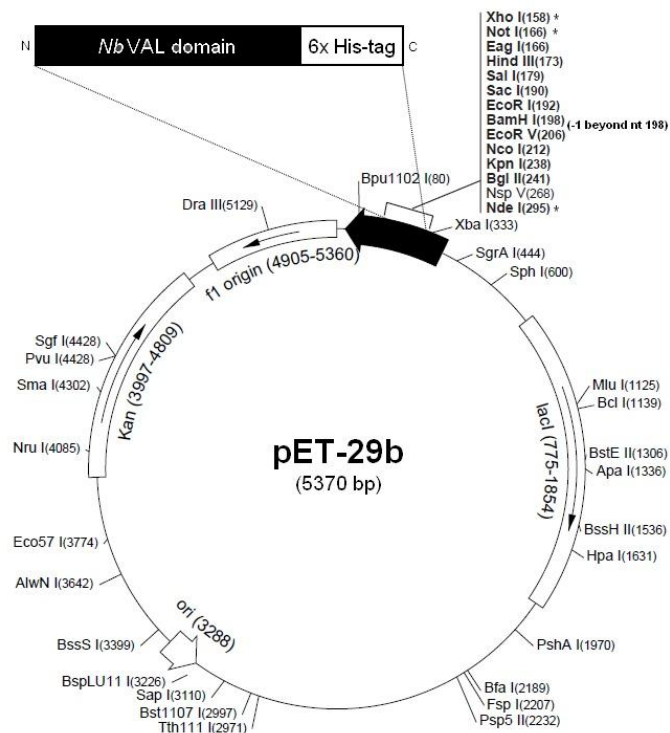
N *Nb*VAL domain 6x His-tag C

Xho I(158) *
Not I(166) *
Eag I(166)
Hind III(173)
Sal I(179)
Sac I(190)
EcoR I(192)
BamH I(198) (-1 beyond nt 198)
EcoR V(206)
Nco I(212)
Kpn I(238)
Bgl II(241)
Nsp V(268)
Nde I(295) *

Bpu1102 I(80)
Dra III(5129)
Xba I(333)
SgrA I(444)
Sph I(600)
f1 origin (4905-5360)
Sgf I(4428)
Pvu I(4428)
Sma I(4302)
Kan (3997-4809)
Nru I(4085)
Mlu I(1125)
Bcl I(1139)
lacI (775-1854)
BstE II(1306)
Apa I(1336)
pET-29b
(5370 bp)
BssH II(1536)
Hpa I(1631)
Eco57 I(3774)
AlwN I(3642)
ori (3288)
BssS I(3399)
BspLU11 I(3226)
Sap I(3110)
Bst1107 I(2997)
Tth111 I(2971)
PshA I(1970)
Bfa I(2189)
Fsp I(2207)
Psp5 II(2232)